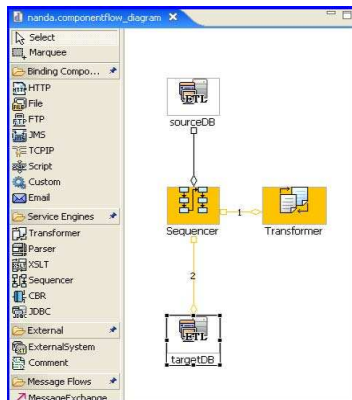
nanda.componentflow_diagram

Select
Marquee
Binding Compo...
HTTP
File
FTP
JMS
TCPIP
Script
Custom
Email
Service Engines
Transformer
Parser
XSLT
Sequencer
CBR
JDBC
External
ExternalSystem
Comment
Message Flows
MessageExchange

ETL
sourceDB
Sequencer
1
Transformer
2
ETL
targetDB